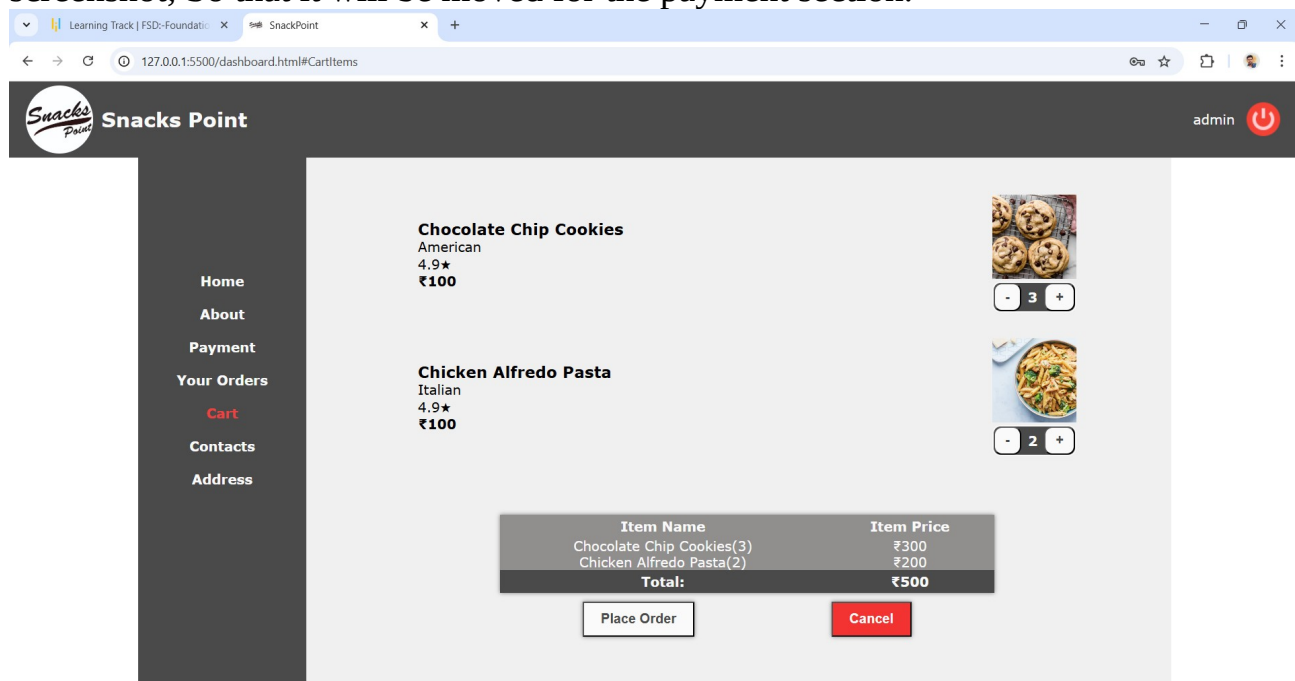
screenshot, So that it will be moved for the payment section.

Learning Track | FSD:-Foundatio ×
SnackPoint ×
+

127.0.0.1:5500/dashboard.html#CartItems

Snacks Point
Snacks Point

admin

Home
About
Payment
Your Orders
Cart
Contacts
Address

**Chocolate Chip Cookies**
American
4.9★
**₹100**

- 3 +

**Chicken Alfredo Pasta**
Italian
4.9★
**₹100**

- 2 +

| Item Name | Item Price |
|---|---|
| Chocolate Chip Cookies(3) | ₹300 |
| Chicken Alfredo Pasta(2) | ₹200 |
| Total: | ₹500 |

Place Order
Cancel